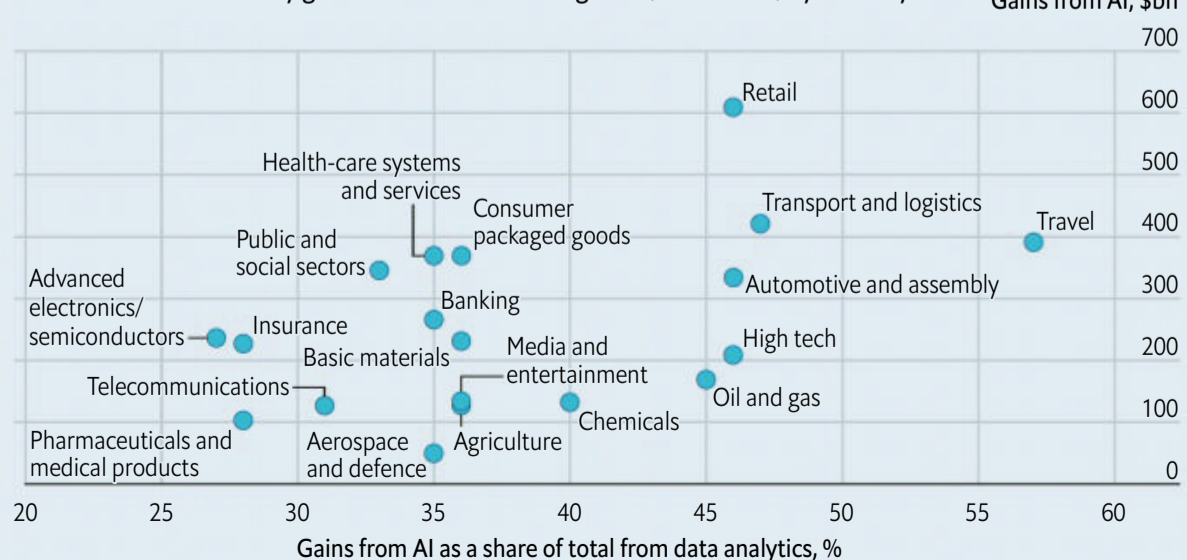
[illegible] Gains from AI, $bn

700
600
500
400
300
200
100
0

Retail
Health-care systems and services
Consumer packaged goods
Transport and logistics
Travel
Public and social sectors
Advanced electronics/ semiconductors
Automotive and assembly
Banking
Insurance
High tech
Basic materials
Media and entertainment
Telecommunications
Oil and gas
Chemicals
Pharmaceuticals and medical products
Aerospace and defence
Agriculture

20 25 30 35 40 45 50 55 60
Gains from AI as a share of total from data analytics, %